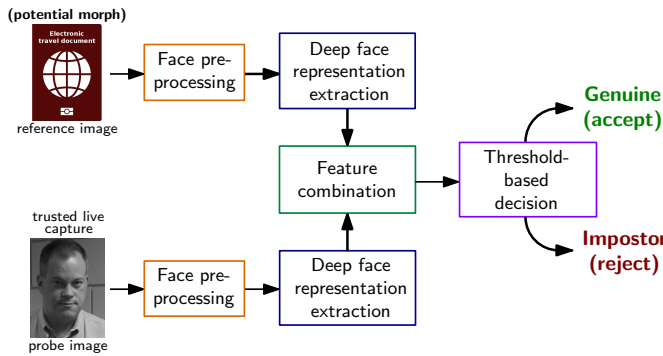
(potential morph)

Electronic travel document

reference image

Face pre-processing

Deep face representation extraction

Feature combination

Threshold-based decision

Genuine (accept)

Impostor (reject)

trusted live capture

probe image

Face pre-processing

Deep face representation extraction